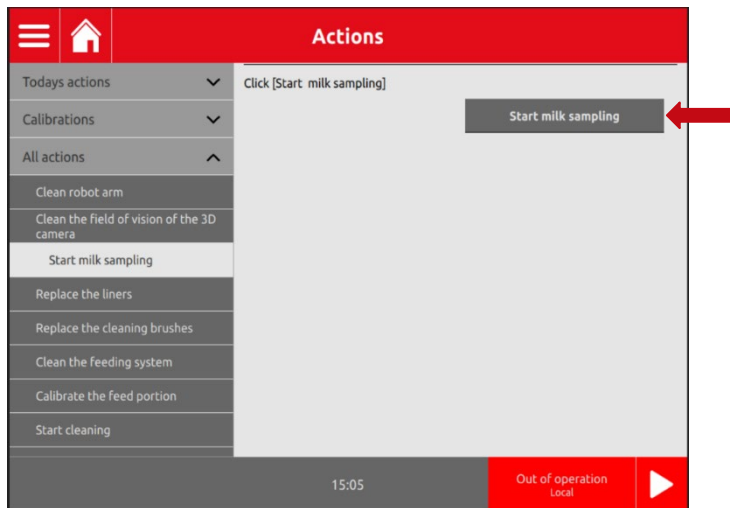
Actions

Todays actions
Calibrations
All actions
Clean robot arm
Clean the field of vision of the 3D camera
Start milk sampling
Replace the liners
Replace the cleaning brushes
Clean the feeding system
Calibrate the feed portion
Start cleaning

Click [Start milk sampling]

Start milk sampling

15:05

Out of operation
Local